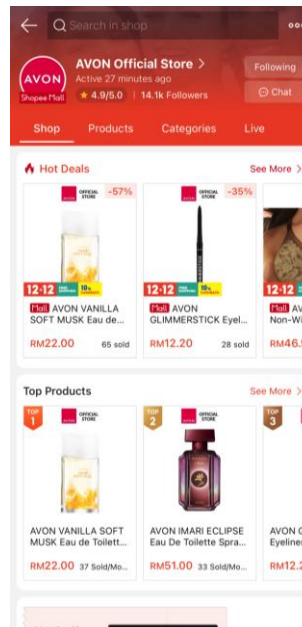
Search in shop

AVON
Shopee Mall
AVON Official Store >
Active 27 minutes ago
★ 4.9/5.0 | 14.1k Followers
Following
Chat

Shop
Products
Categories
Live

Hot Deals
See More >

AVON OFFICIAL STORE
-57%
12.12
Mall AVON VANILLA SOFT MUSK Eau de...
RM22.00
65 sold

AVON OFFICIAL STORE
-35%
12.12
Mall AVON GLIMMERSTICK Eyel...
RM12.20
28 sold

12.12
Mall AVON Non-W
RM46.

Top Products
See More >

TOP 1
AVON OFFICIAL STORE
AVON VANILLA SOFT MUSK Eau de Toilett...
RM22.00
37 Sold/Mo...

TOP 2
AVON OFFICIAL STORE
AVON IMARI ECLIPSE Eau De Toilette Spra...
RM51.00
33 Sold/Mo...

TOP 3
AVON G Eyeliner
RM12.2